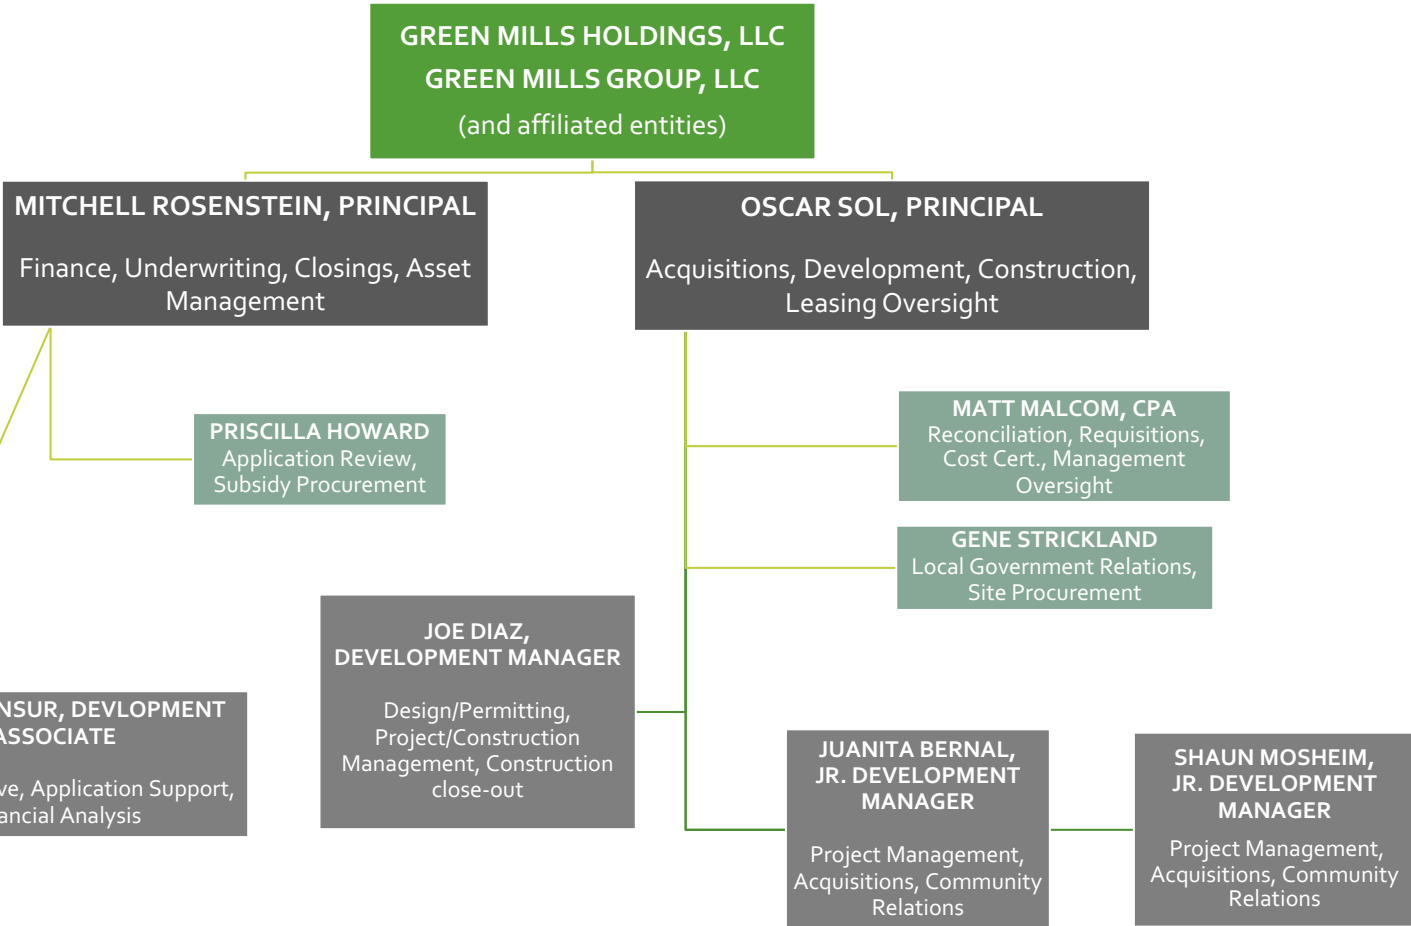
GREEN MILLS HOLDINGS, LLC
GREEN MILLS GROUP, LLC
(and affiliated entities)

MITCHELL ROSENSTEIN, PRINCIPAL

Finance, Underwriting, Closings, Asset Management

OSCAR SOL, PRINCIPAL

Acquisitions, Development, Construction, Leasing Oversight

PRISCILLA HOWARD
Application Review, Subsidy Procurement

MATT MALCOM, CPA
Reconciliation, Requisitions, Cost Cert., Management Oversight

GENE STRICKLAND
Local Government Relations, Site Procurement

JOE DIAZ,
DEVELOPMENT MANAGER

Design/Permitting, Project/Construction Management, Construction close-out

NSUR, DEVLOPMENT ASSOCIATE

ve, Application Support, ancial Analysis

JUANITA BERNAL,
JR. DEVELOPMENT MANAGER

Project Management, Acquisitions, Community Relations

SHAUN MOSHEIM,
JR. DEVELOPMENT MANAGER

Project Management, Acquisitions, Community Relations